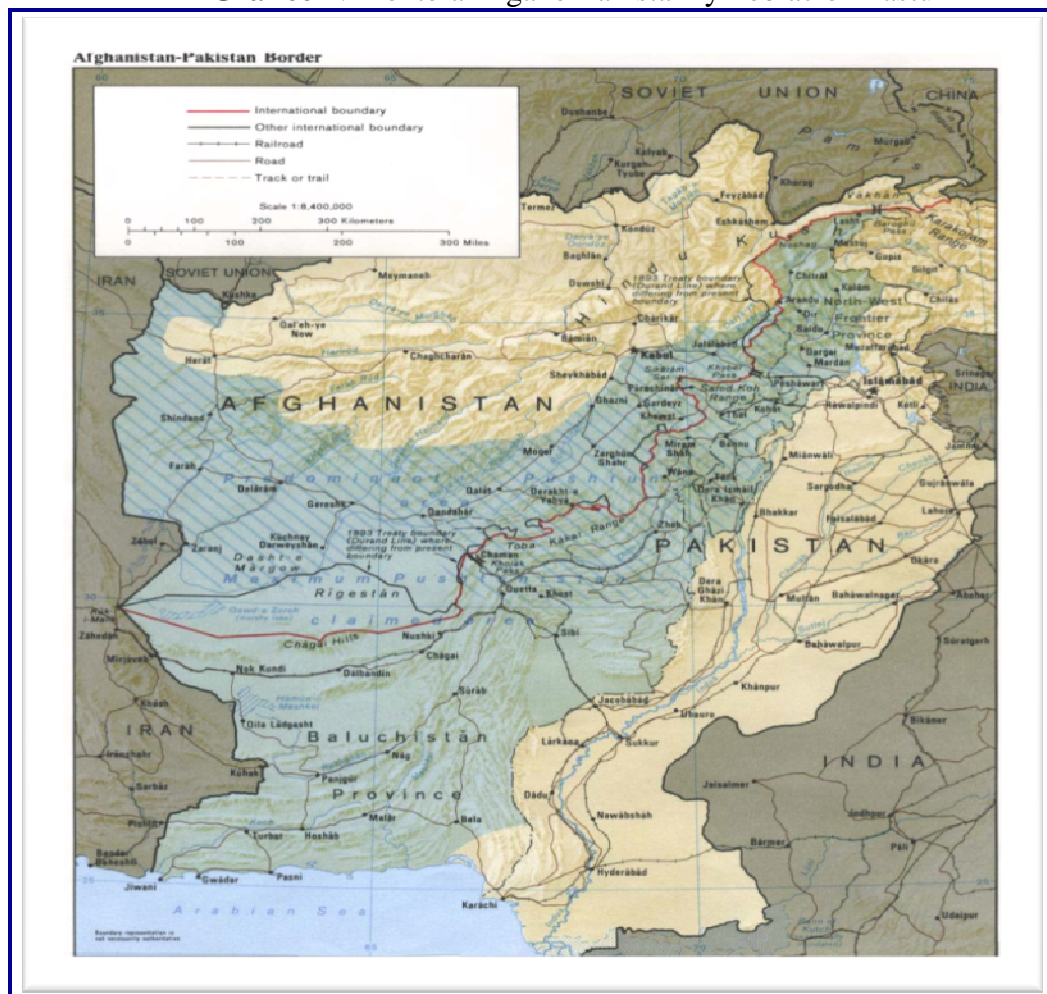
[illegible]

Afghanistan-Pakistan Border

International boundary
Other international boundary
Railroad
Road
Track or trail

Scale 1:6,400,000
0 100 200 300 Kilometers
0 100 200 300 Miles

SOVIET UNION
CHINA
IRAN
SOVIET UNION
AFGHANISTAN
PAKISTAN
INDIA
IRAN
INDIA

Dushanbe
Termez
Kondoz
Feyzābād
Eshkāshem
Baghlān
Kushka
Meymaneh
Qal'eh-ye Now
Herāt
Chaghcharān
Bāmiān
Chārīkar
Kabul
Jalālābād
Chitral
North-West Frontier Province
Peshāwar
Mardan
Islāmābād
Rawalpindi
Shindand
Farāh
Delārām
Gereshk
Qandahār
Ghazni
Gardeyz
Khowst
Parachinar
Kohat
Bannu
Miram Shah
Wana
Dera Ismail Khan
Zhob
Mianwali
Sargodha
Faisalābād
Lahore
Zaranj
Zābol
Chaman
Quetta
Sibi
Rigestān
Dera Ghazi Khan
Multān
Bahāwalnagar
Bahāwalpur
Zāhedān
Nok Kundi
Dalbandin
Chāgai
Nushki
Khārān
Baluchistān Province
Jacobābād
Sukkur
Khānpur
Lārkāna
Dādu
Nawābshāh
Hyderābād
Karāchi
Bela
Gwādar
Pasni
Jiwani
Turbat
Jaisalmer
Bikaner
Jodhpur
Barmer
Arabian Sea
Pashtun
Maximum Pushtun claimed area
1893 Treaty boundary (Durand Line) where differing from present boundary
Toba Kākar Range
Safed Koh Range
Karakoram Range
Dasht-e Mārgow
Chāgai Hills